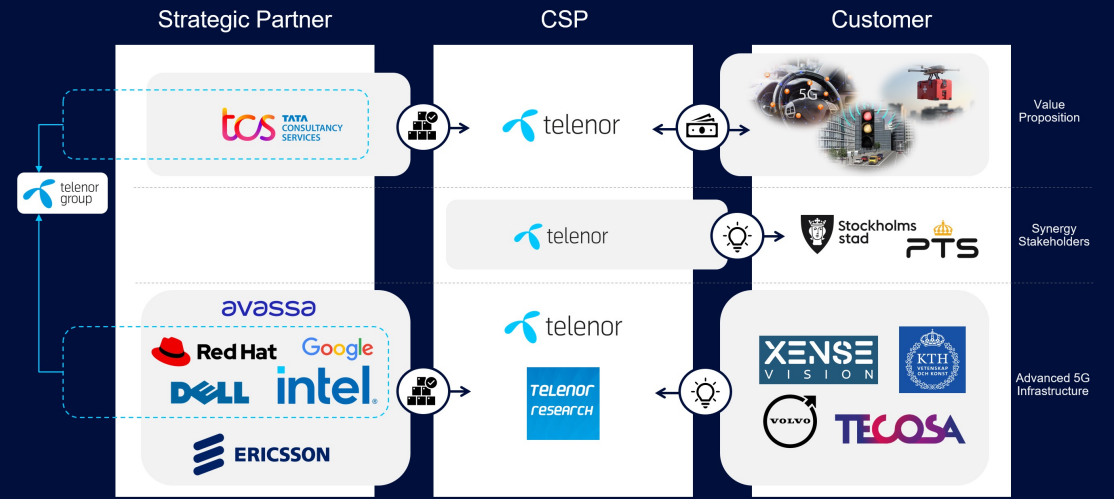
Strategic Partner

CSP

Customer

tcs TATA CONSULTANCY SERVICES

telenor

5G

Value Proposition

telenor group

telenor

Stockholms stad

PTS

Synergy Stakeholders

avassa

Red Hat

Google

DELL

intel

ERICSSON

telenor

TELENOR RESEARCH

XENSE VISION

KTH VETENSKAP OCH KONST

VOLVO

TECOSA

Advanced 5G Infrastructure